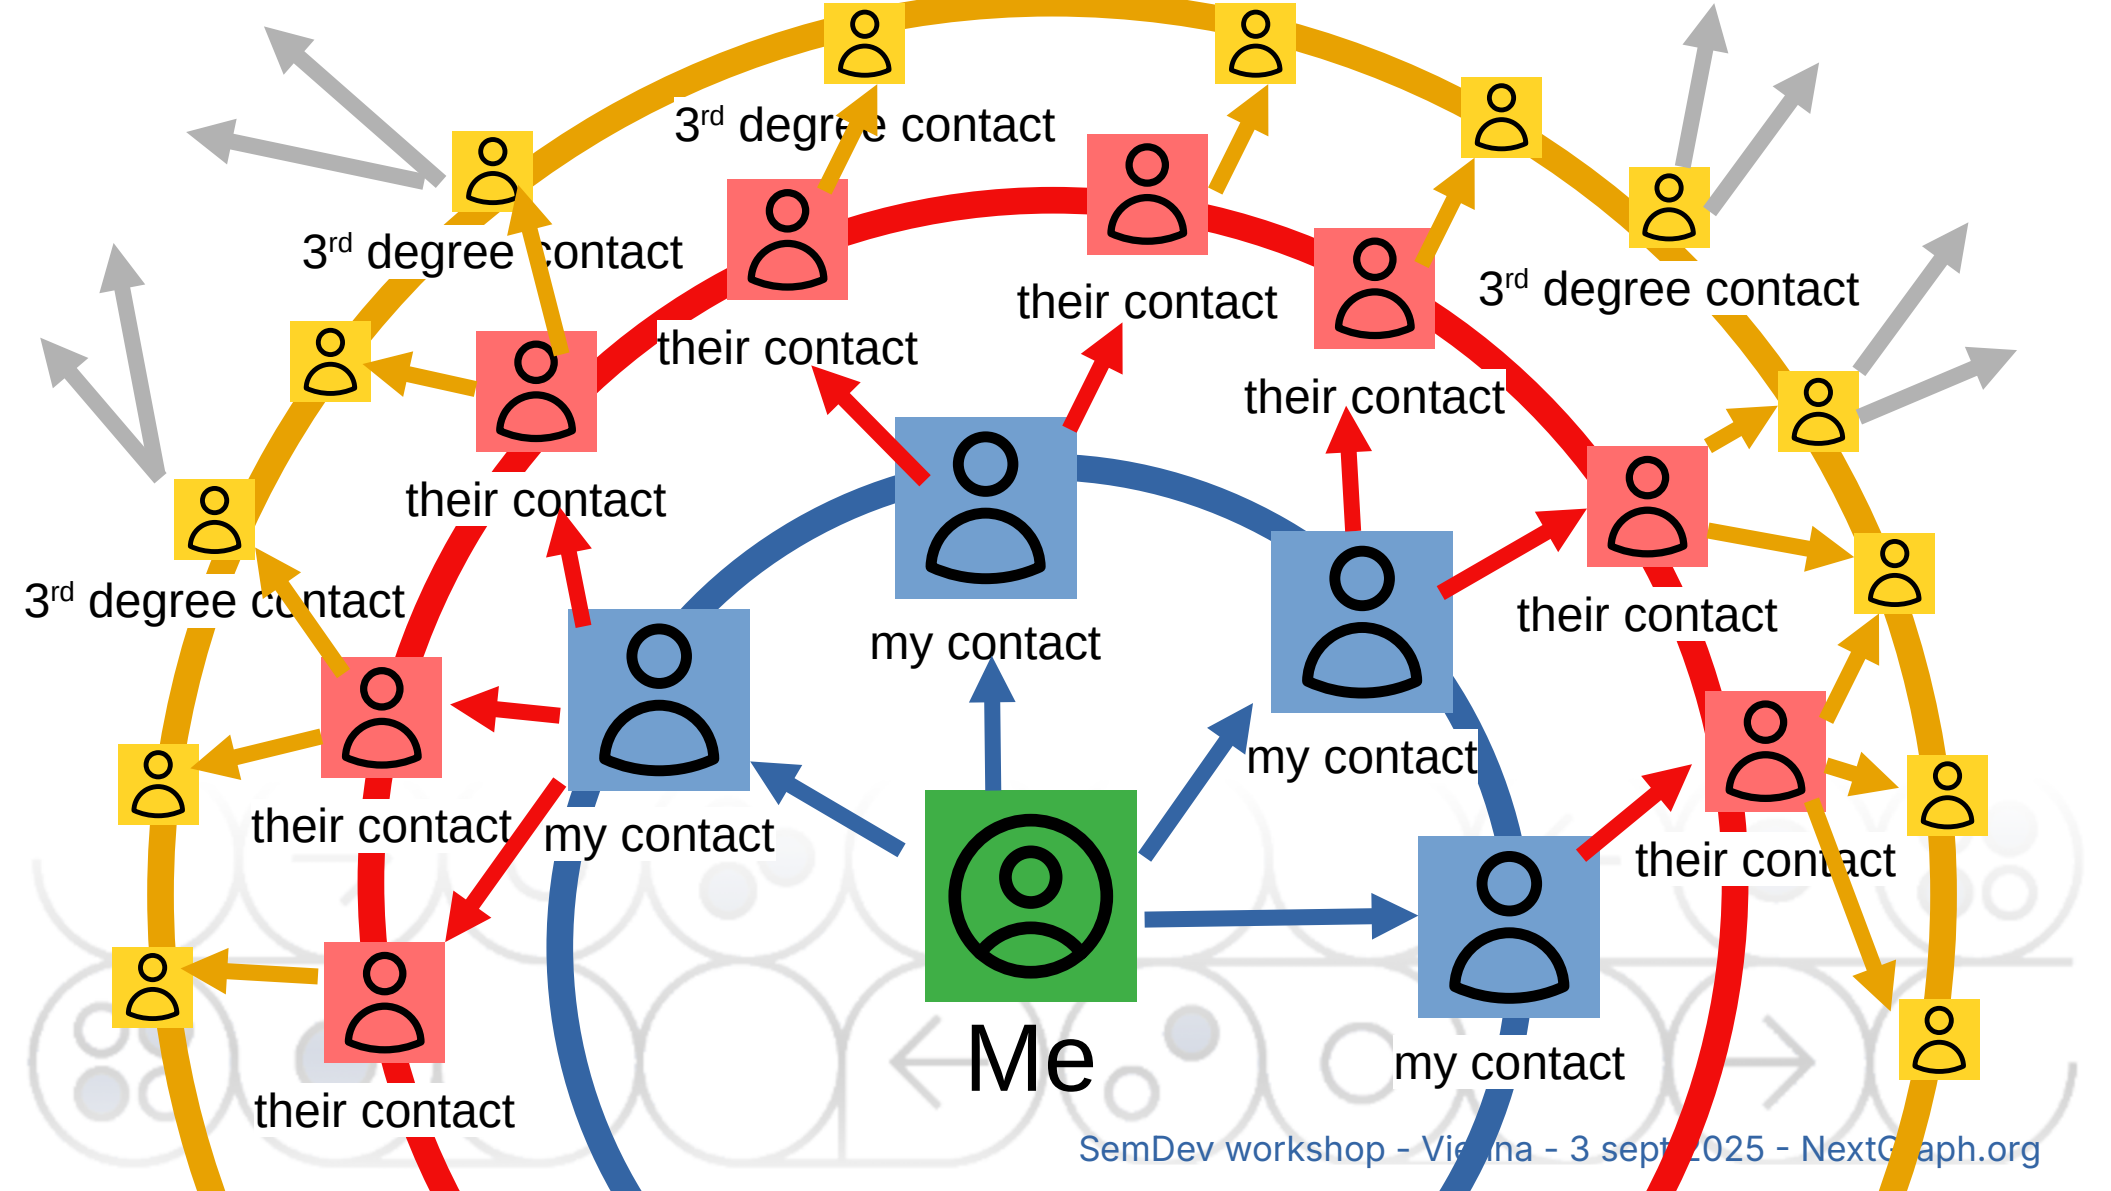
3$^{rd}$ degree contact

3$^{rd}$ degree contact

3$^{rd}$ degree contact

3$^{rd}$ degree contact

their contact

their contact

their contact

their contact

their contact

their contact

their contact

their contact

my contact

my contact

my contact

my contact

Me

SemDev workshop - Vi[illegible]na - 3 sept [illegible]025 - NextG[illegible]aph.org